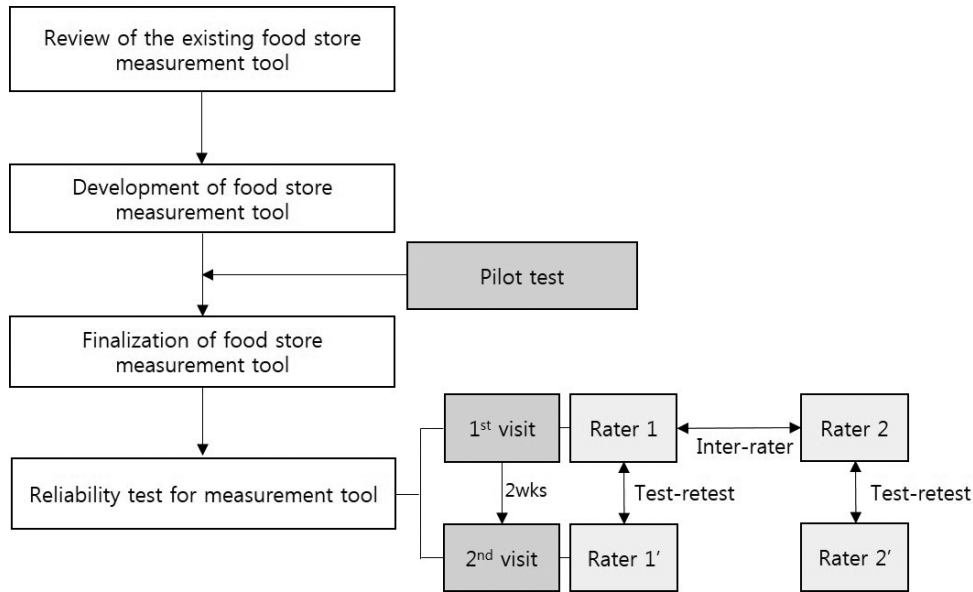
Review of the existing food store measurement tool

Development of food store measurement tool

Pilot test

Finalization of food store measurement tool

Reliability test for measurement tool

1$^{st}$ visit

2wks

2$^{nd}$ visit

Rater 1

Test-retest

Rater 1′

Inter-rater

Rater 2

Test-retest

Rater 2′